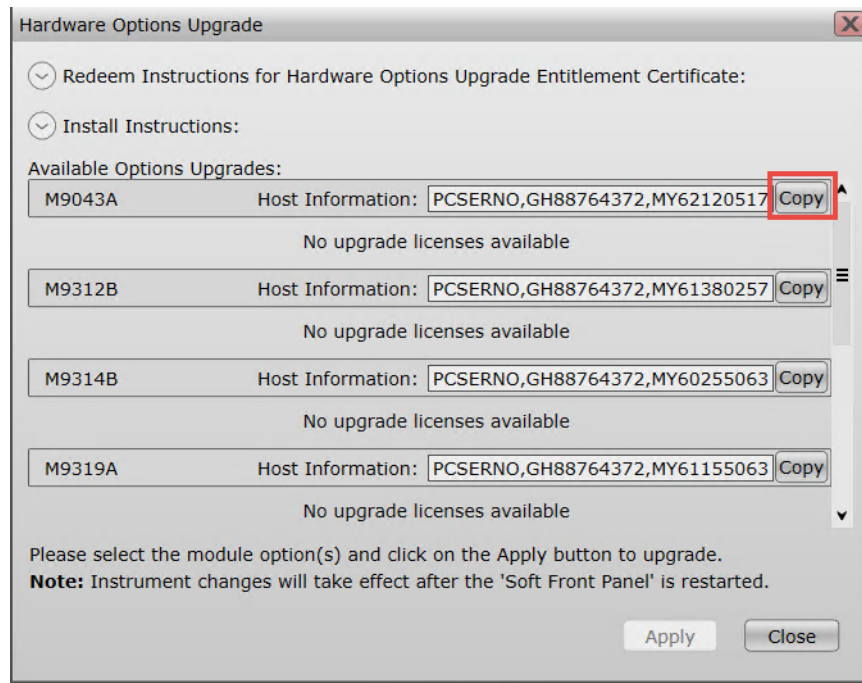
Hardware Options Upgrade

Redeem Instructions for Hardware Options Upgrade Entitlement Certificate:

Install Instructions:

Available Options Upgrades:

M9043A Host Information: PCSERNO,GH88764372,MY62120517 Copy

No upgrade licenses available

M9312B Host Information: PCSERNO,GH88764372,MY61380257 Copy

No upgrade licenses available

M9314B Host Information: PCSERNO,GH88764372,MY60255063 Copy

No upgrade licenses available

M9319A Host Information: PCSERNO,GH88764372,MY61155063 Copy

No upgrade licenses available

Please select the module option(s) and click on the Apply button to upgrade.
**Note:** Instrument changes will take effect after the 'Soft Front Panel' is restarted.

Apply Close